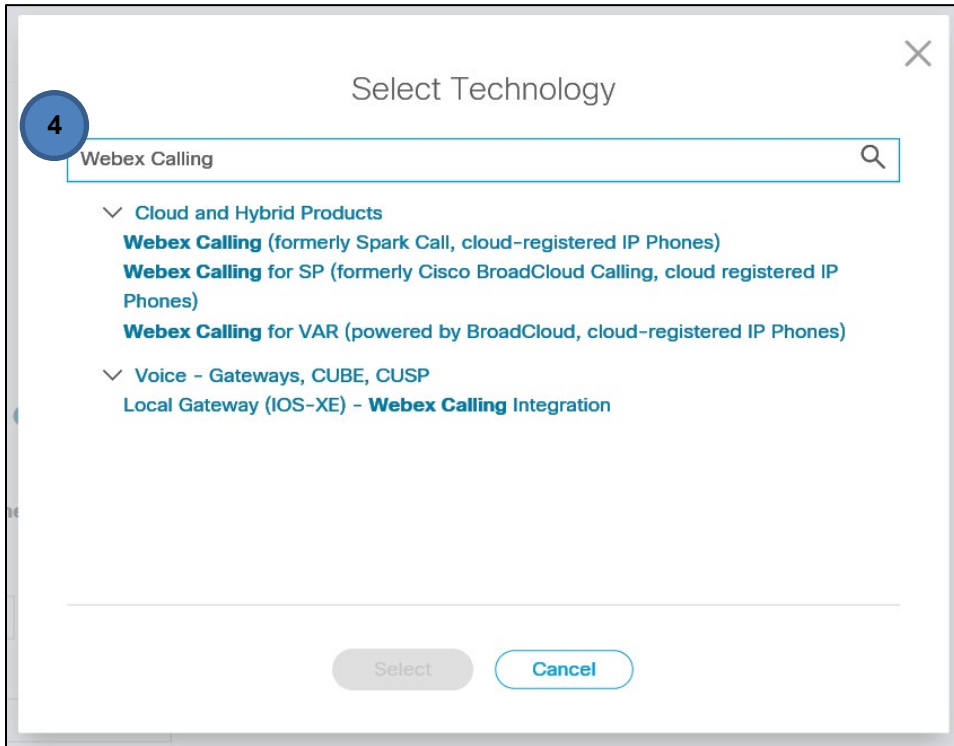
Select Technology

4

Webex Calling

Cloud and Hybrid Products
Webex Calling (formerly Spark Call, cloud-registered IP Phones)
Webex Calling for SP (formerly Cisco BroadCloud Calling, cloud registered IP Phones)
Webex Calling for VAR (powered by BroadCloud, cloud-registered IP Phones)

Voice - Gateways, CUBE, CUSP
Local Gateway (IOS-XE) - Webex Calling Integration

Select Cancel